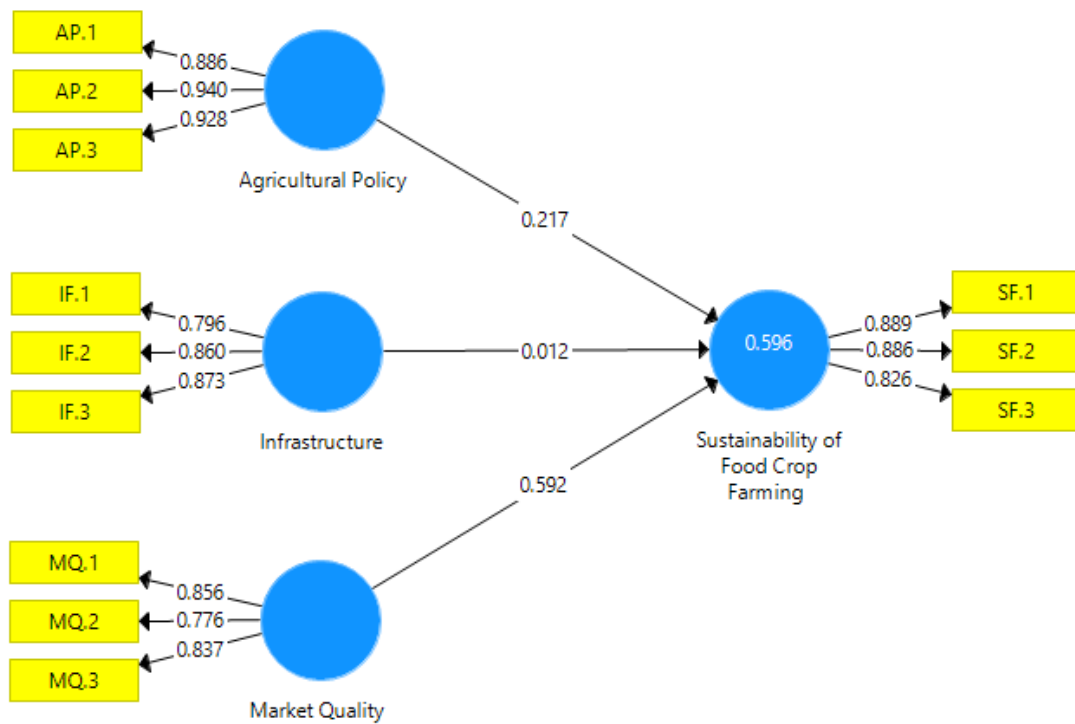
AP.1
0.886
AP.2
0.940
AP.3
0.928
Agricultural Policy
0.217
IF.1
0.796
IF.2
0.860
IF.3
0.873
Infrastructure
0.012
0.596
0.889
SF.1
0.886
SF.2
0.826
SF.3
Sustainability of Food Crop Farming
0.592
MQ.1
0.856
MQ.2
0.776
MQ.3
0.837
Market Quality